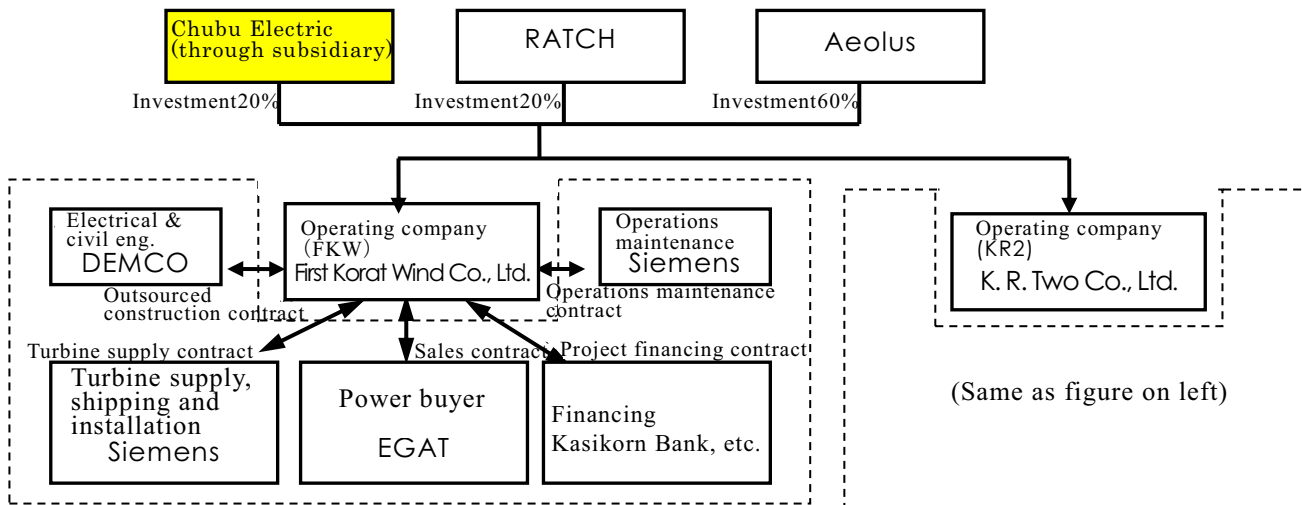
Chubu Electric (through subsidiary)

RATCH

Aeolus

Investment20%

Investment20%

Investment60%

Electrical & civil eng.
DEMCO

Operating company (FKW)
First Korat Wind Co., Ltd.

Operations maintenance
Siemens

Operating company (KR2)
K. R. Two Co., Ltd.

Outsourced construction contract

Operations maintenance contract

Turbine supply contract

Sales contract

Project financing contract

Turbine supply, shipping and installation
Siemens

Power buyer
EGAT

Financing
Kasikorn Bank, etc.

(Same as figure on left)